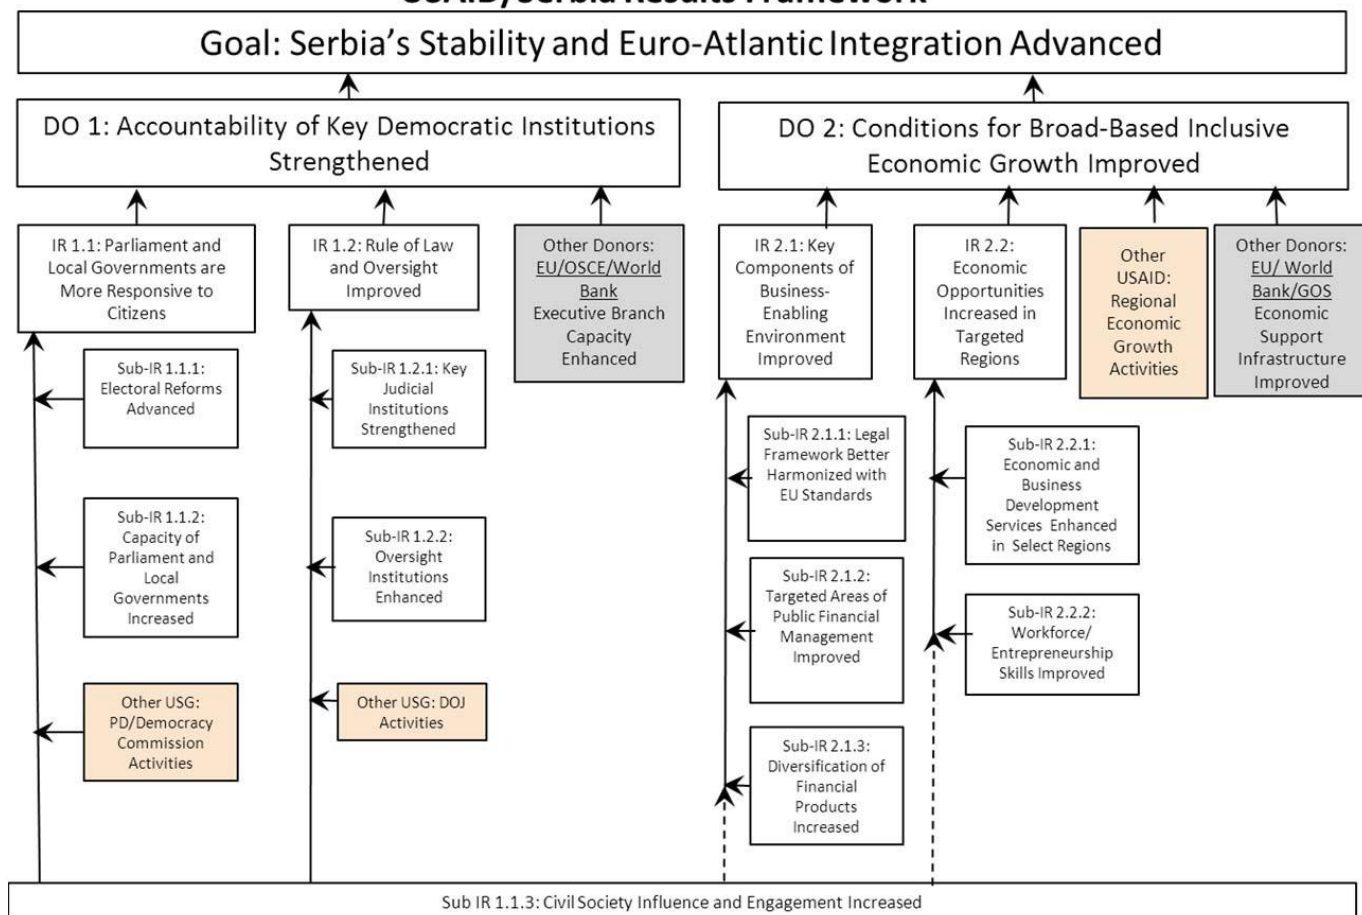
USAID/Serbia Results Framework

Goal: Serbia's Stability and Euro-Atlantic Integration Advanced

DO 1: Accountability of Key Democratic Institutions Strengthened

DO 2: Conditions for Broad-Based Inclusive Economic Growth Improved

IR 1.1: Parliament and Local Governments are More Responsive to Citizens

IR 1.2: Rule of Law and Oversight Improved

Other Donors: EU/OSCE/World Bank Executive Branch Capacity Enhanced

IR 2.1: Key Components of Business-Enabling Environment Improved

IR 2.2: Economic Opportunities Increased in Targeted Regions

Other USAID: Regional Economic Growth Activities

Other Donors: EU/ World Bank/GOS Economic Support Infrastructure Improved

Sub-IR 1.1.1: Electoral Reforms Advanced

Sub-IR 1.1.2: Capacity of Parliament and Local Governments Increased

Other USG: PD/Democracy Commission Activities

Sub-IR 1.2.1: Key Judicial Institutions Strengthened

Sub-IR 1.2.2: Oversight Institutions Enhanced

Other USG: DOJ Activities

Sub-IR 2.1.1: Legal Framework Better Harmonized with EU Standards

Sub-IR 2.1.2: Targeted Areas of Public Financial Management Improved

Sub-IR 2.1.3: Diversification of Financial Products Increased

Sub-IR 2.2.1: Economic and Business Development Services Enhanced in Select Regions

Sub-IR 2.2.2: Workforce/ Entrepreneurship Skills Improved

Sub IR 1.1.3: Civil Society Influence and Engagement Increased